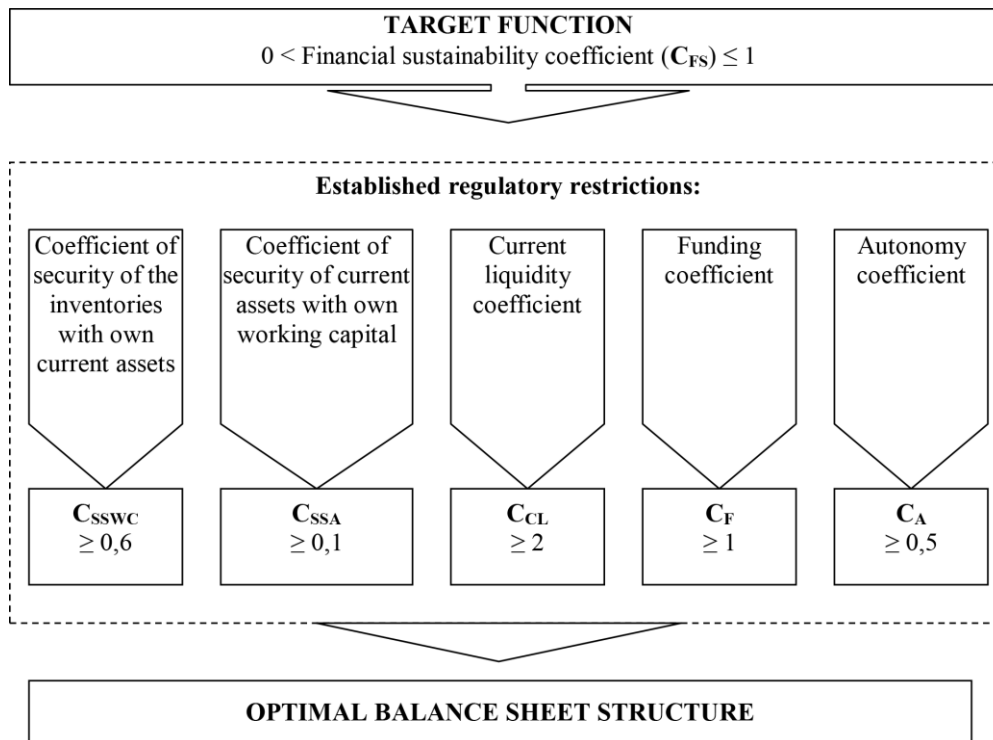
**TARGET FUNCTION**
$0 <$ Financial sustainability coefficient ($\mathbf{C_{FS}}$) $\leq 1$

**Established regulatory restrictions:**

Coefficient of security of the inventories with own current assets

Coefficient of security of current assets with own working capital

Current liquidity coefficient

Funding coefficient

Autonomy coefficient

$\mathbf{C_{SSWC}}$ $\geq 0,6$

$\mathbf{C_{SSA}}$ $\geq 0,1$

$\mathbf{C_{CL}}$ $\geq 2$

$\mathbf{C_{F}}$ $\geq 1$

$\mathbf{C_{A}}$ $\geq 0,5$

**OPTIMAL BALANCE SHEET STRUCTURE**